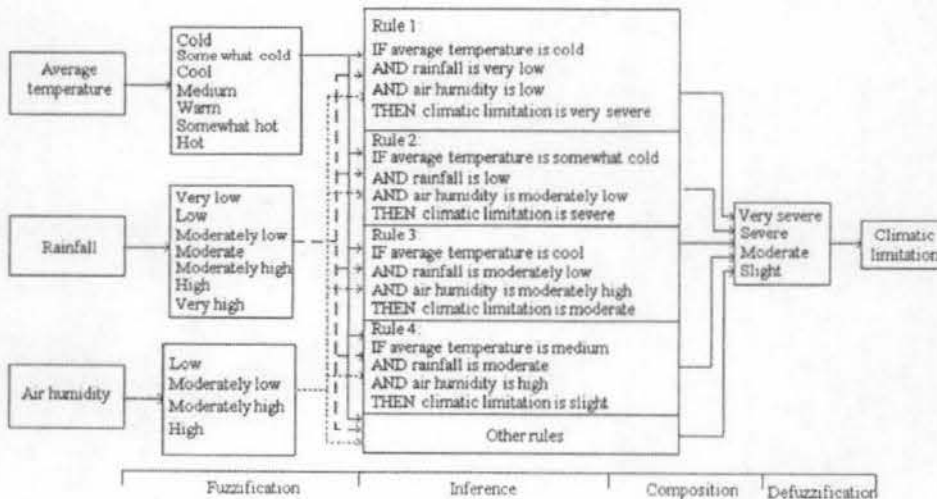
Average temperature

Cold
Some what cold
Cool
Medium
Warm
Somewhat hot
Hot

Rainfall

Very low
Low
Moderately low
Moderate
Moderately high
High
Very high

Air humidity

Low
Moderately low
Moderately high
High

Rule 1:
IF average temperature is cold
AND rainfall is very low
AND air humidity is low
THEN climatic limitation is very severe

Rule 2:
IF average temperature is somewhat cold
AND rainfall is low
AND air humidity is moderately low
THEN climatic limitation is severe

Rule 3:
IF average temperature is cool
AND rainfall is moderately low
AND air humidity is moderately high
THEN climatic limitation is moderate

Rule 4:
IF average temperature is medium
AND rainfall is moderate
AND air humidity is high
THEN climatic limitation is slight

Other rules

Very severe
Severe
Moderate
Slight

Climatic limitation

Fuzzification | Inference | Composition | Defuzzification